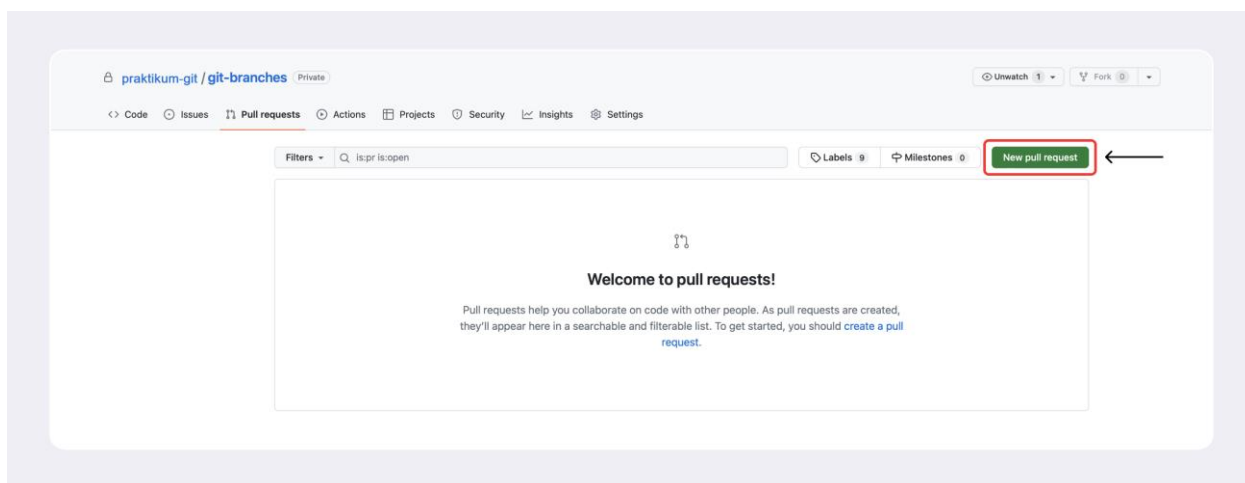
praktikum-git / git-branches Private

Unwatch 1 Fork 0

Code Issues Pull requests Actions Projects Security Insights Settings

Filters is:pr is:open

Labels 9 Milestones 0 New pull request

Welcome to pull requests!

Pull requests help you collaborate on code with other people. As pull requests are created, they'll appear here in a searchable and filterable list. To get started, you should create a pull request.